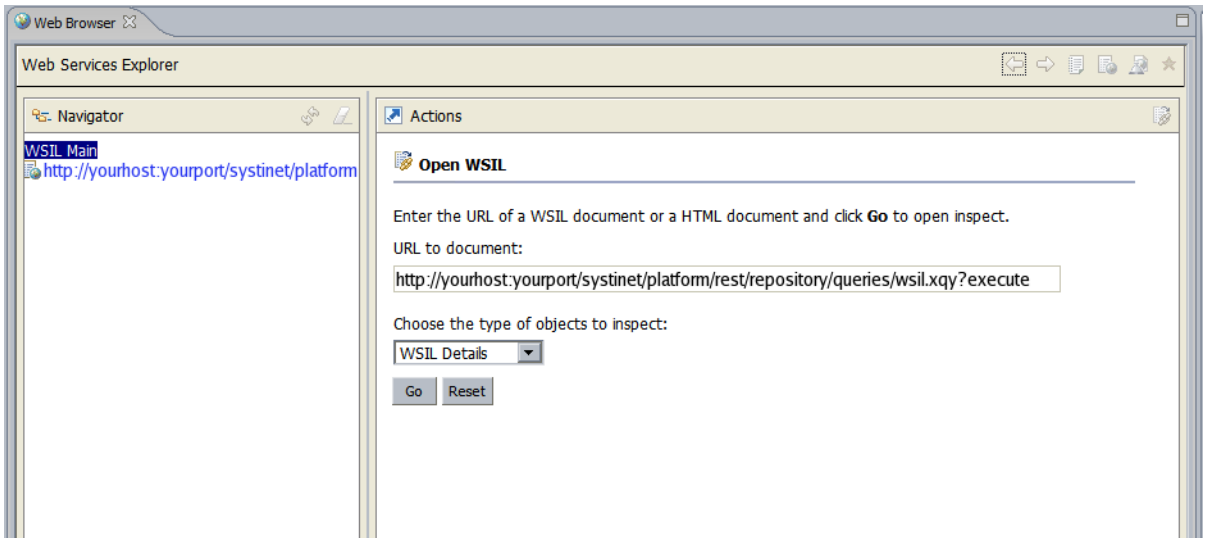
Web Browser

Web Services Explorer

Navigator

WSIL Main
http://yourhost:yourport/systinet/platform

Actions

Open WSIL

Enter the URL of a WSIL document or a HTML document and click **Go** to open inspect.

URL to document:

http://yourhost:yourport/systinet/platform/rest/repository/queries/wsil.xqy?execute

Choose the type of objects to inspect:

WSIL Details

Go Reset